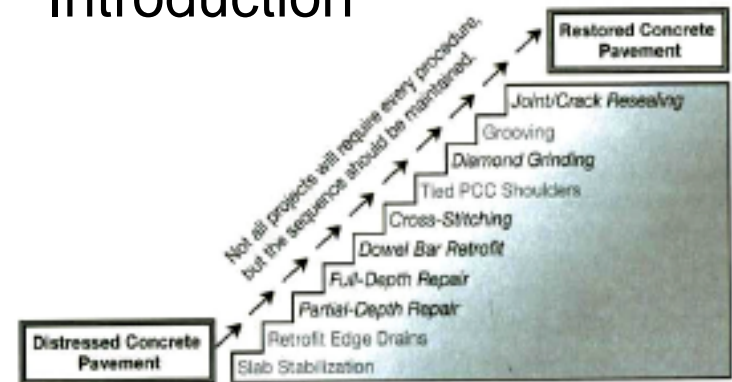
Introduction

Restored Concrete Pavement

Not all projects will require every procedure, but the sequence should be maintained.

Joint/Crack Resealing
Grooving
Diamond Grinding
Tied PCC Shoulders
Cross-Stitching
Dowel Bar Retrofit
Full-Depth Repair
Partial-Depth Repair
Retrofit Edge Drains
Slab Stabilization

Distressed Concrete Pavement